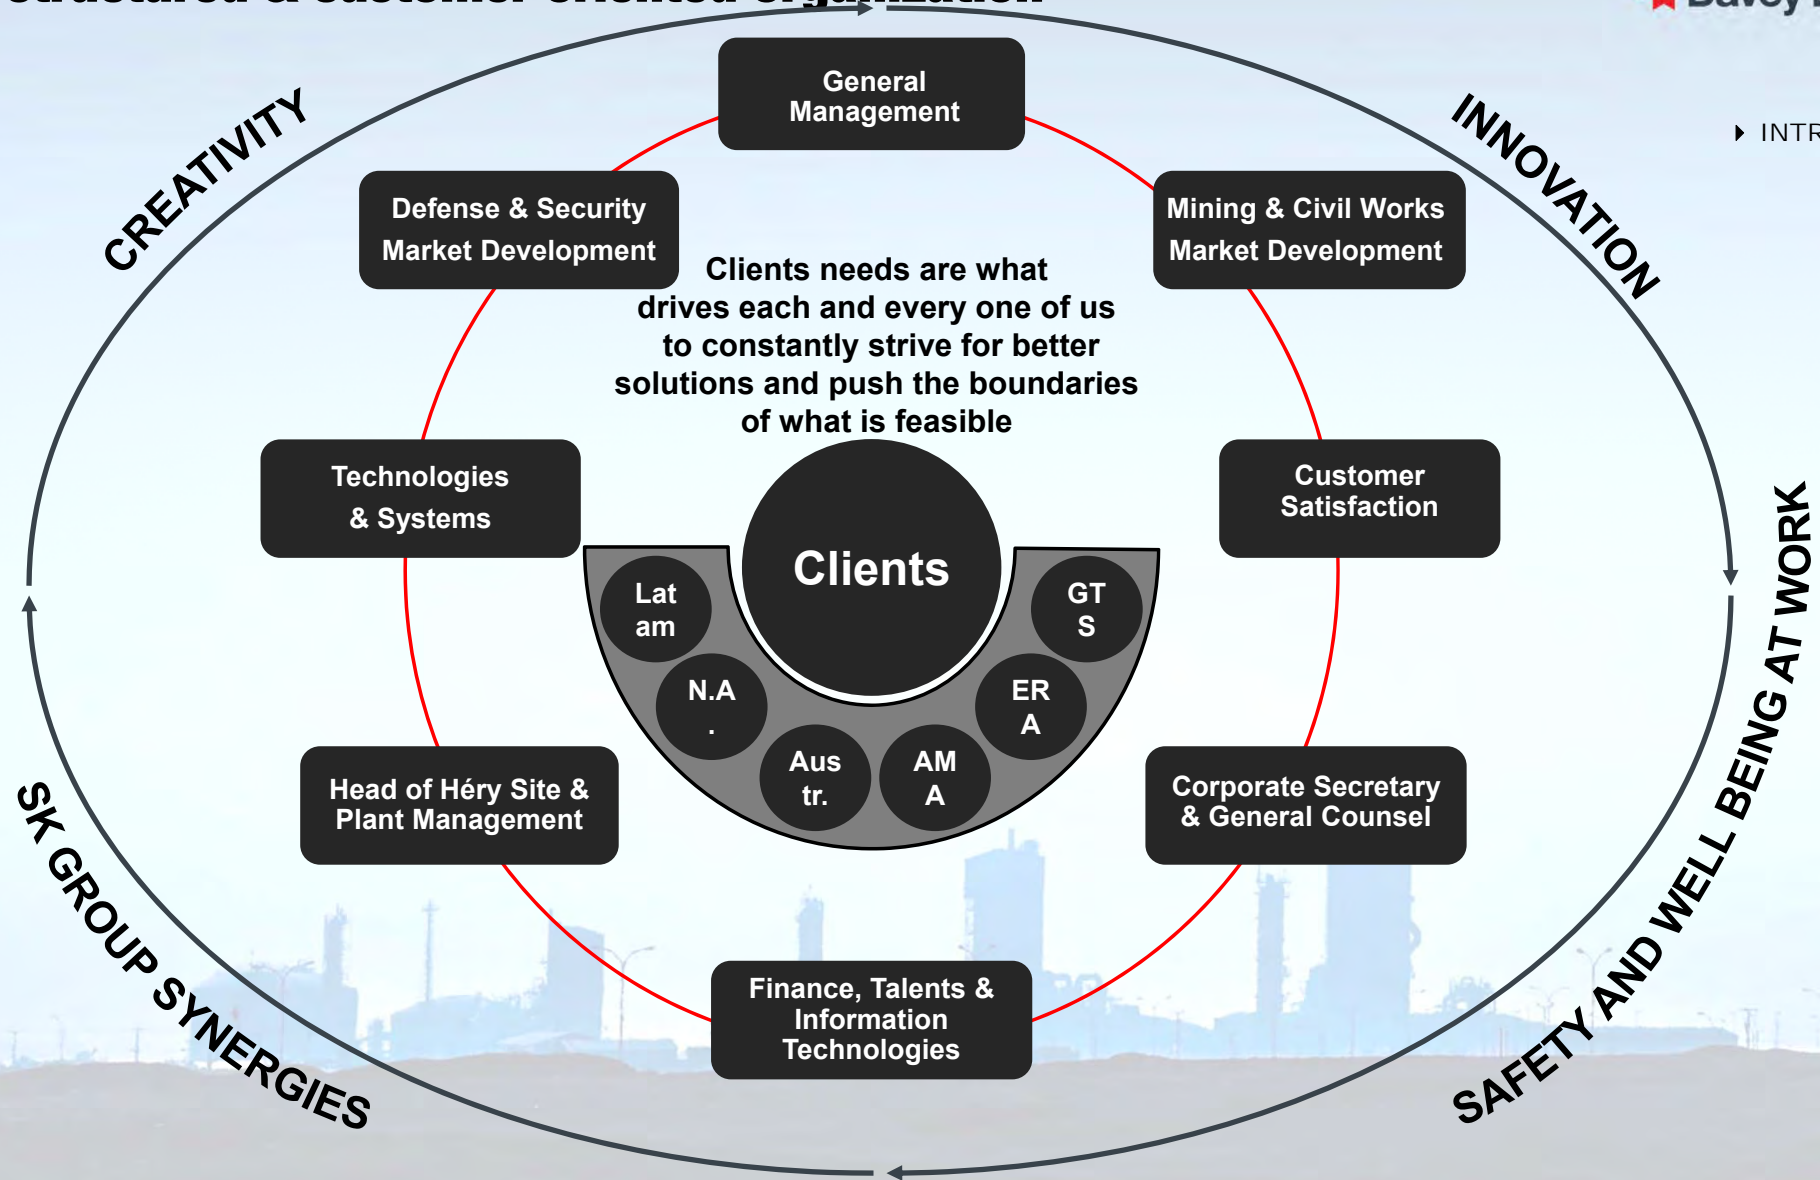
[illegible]

INTR

CREATIVITY

INNOVATION

General Management

Defense & Security Market Development

Mining & Civil Works Market Development

Clients needs are what drives each and every one of us to constantly strive for better solutions and push the boundaries of what is feasible

Technologies & Systems

Customer Satisfaction

Clients

Lat am

GT S

N.A .

ER A

Aus tr.

AM A

Head of Héry Site & Plant Management

Corporate Secretary & General Counsel

Finance, Talents & Information Technologies

SK GROUP SYNERGIES

SAFETY AND WELL BEING AT WORK